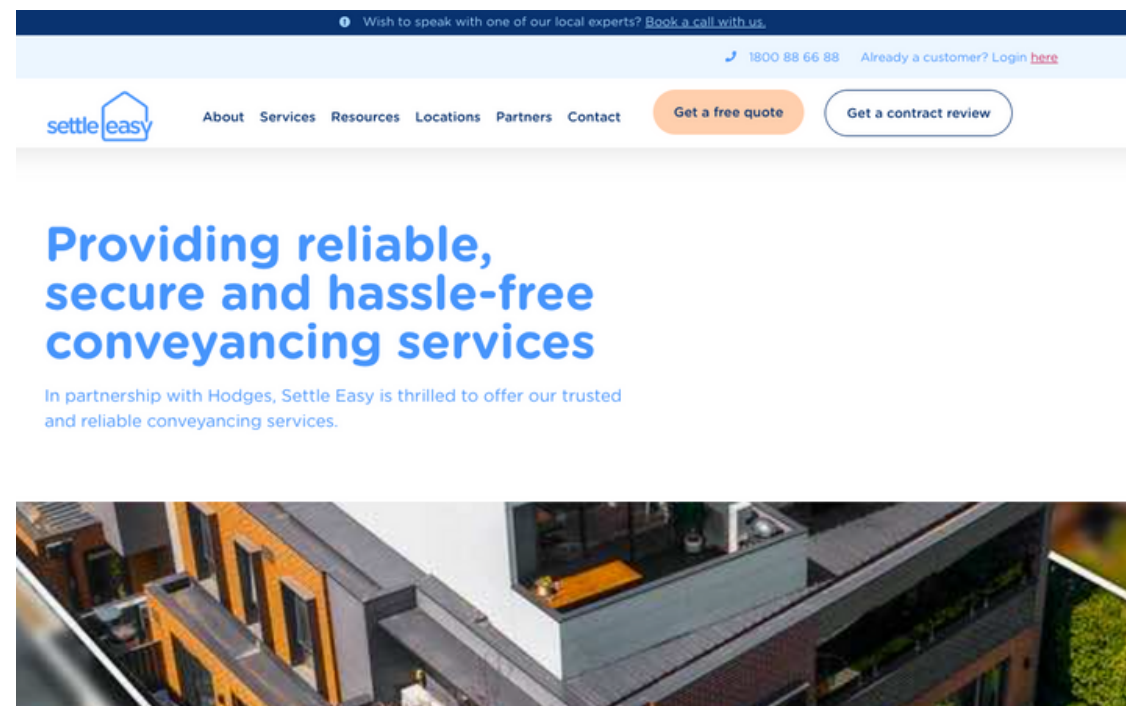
Wish to speak with one of our local experts? Book a call with us.

1800 88 66 88 Already a customer? Login here

settle easy

About Services Resources Locations Partners Contact

Get a free quote

Get a contract review

Providing reliable, secure and hassle-free conveyancing services

In partnership with Hodges, Settle Easy is thrilled to offer our trusted and reliable conveyancing services.